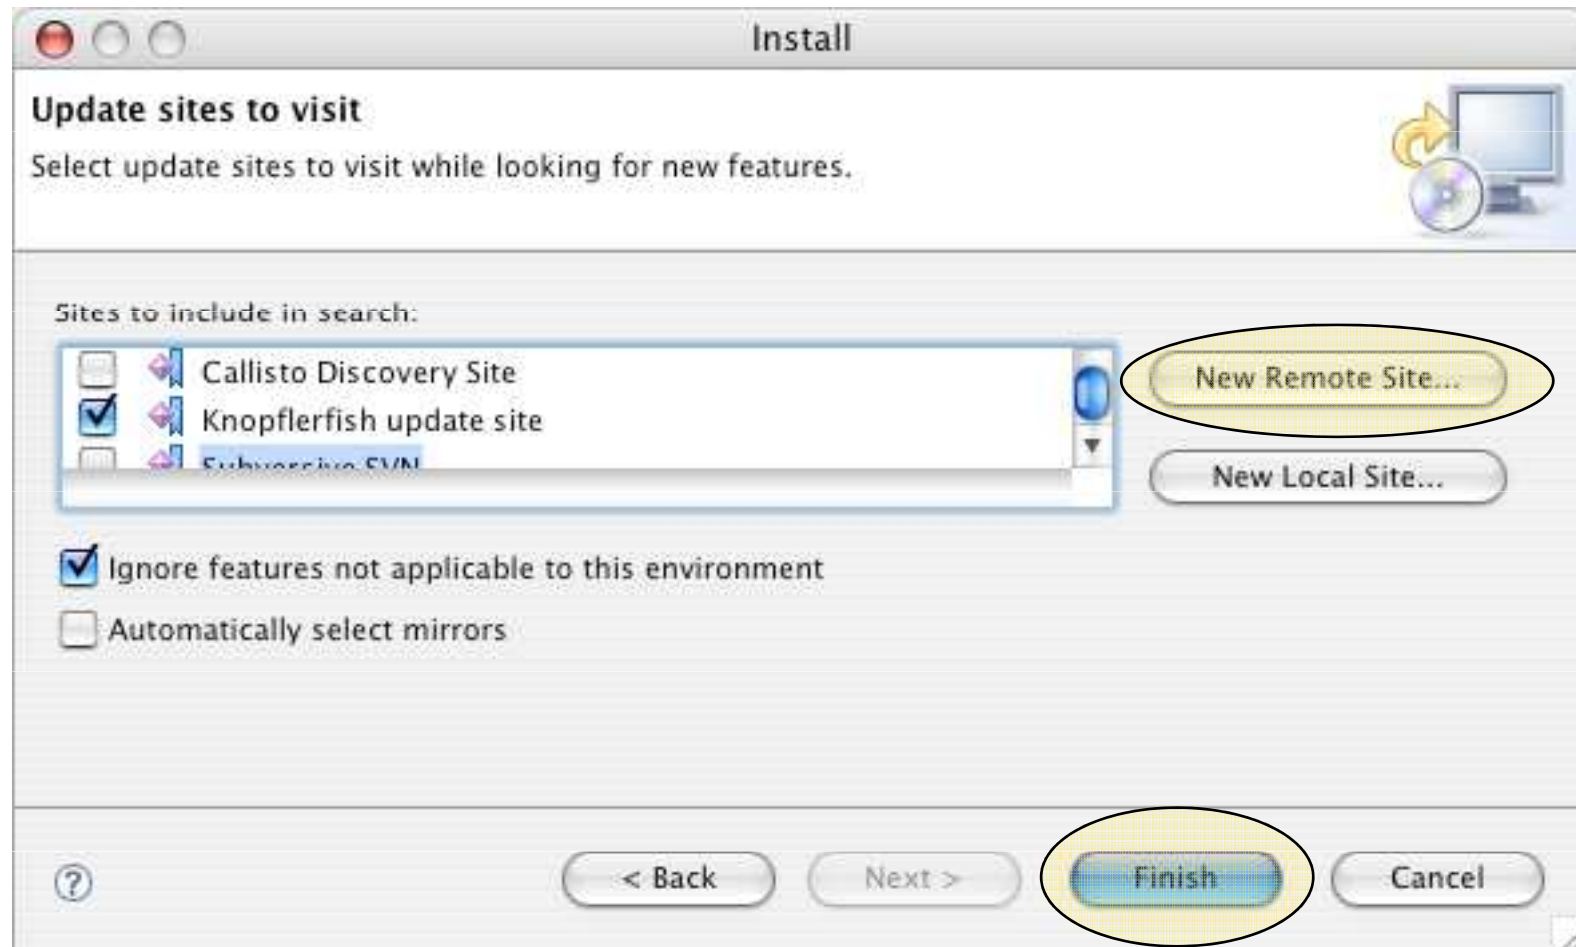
Install

Update sites to visit

Select update sites to visit while looking for new features.

Sites to include in search:

Callisto Discovery Site

Knopflerfish update site

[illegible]

New Remote Site...

New Local Site...

Ignore features not applicable to this environment

Automatically select mirrors

?

< Back

Next >

Finish

Cancel